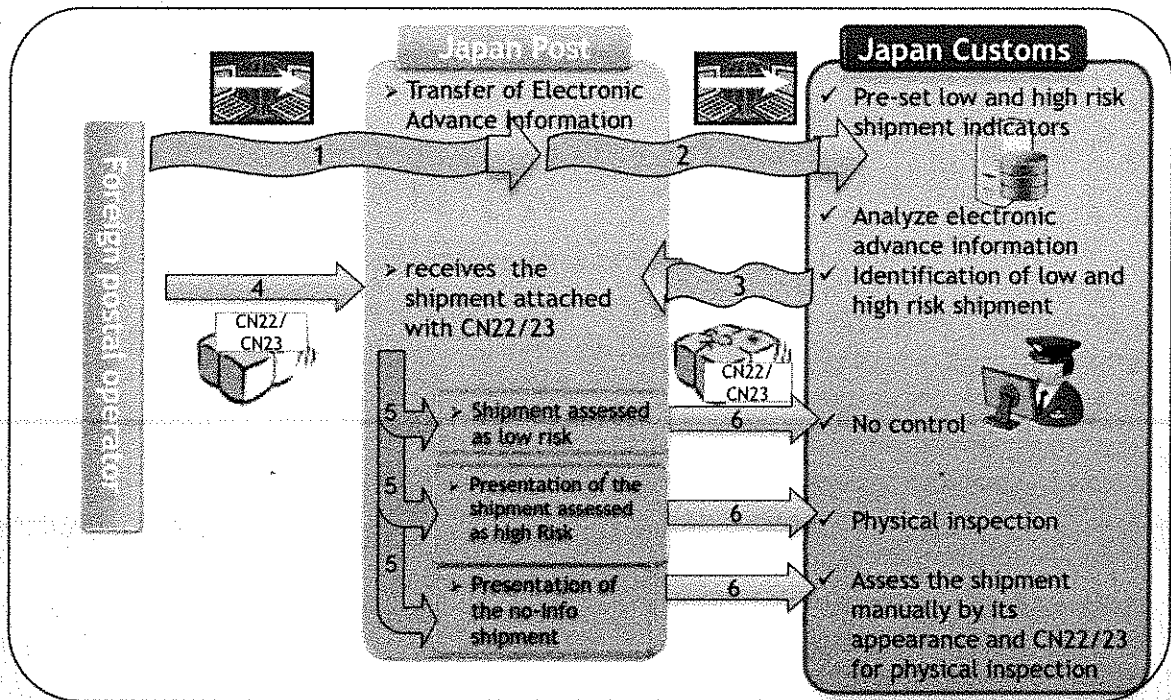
Japan Post

Japan Customs

Foreign postal operator

1

2

➢ Transfer of Electronic Advance Information

✓ Pre-set low and high risk shipment indicators

✓ Analyze electronic advance information

✓ Identification of low and high risk shipment

3

4

➢ receives the shipment attached with CN22/23

CN22/ CN23

CN22/ CN23

5

➢ Shipment assessed as low risk

6

✓ No control

5

➢ Presentation of the shipment assessed as high Risk

6

✓ Physical inspection

5

➢ Presentation of the no-info shipment

6

✓ Assess the shipment manually by its appearance and CN22/23 for physical inspection